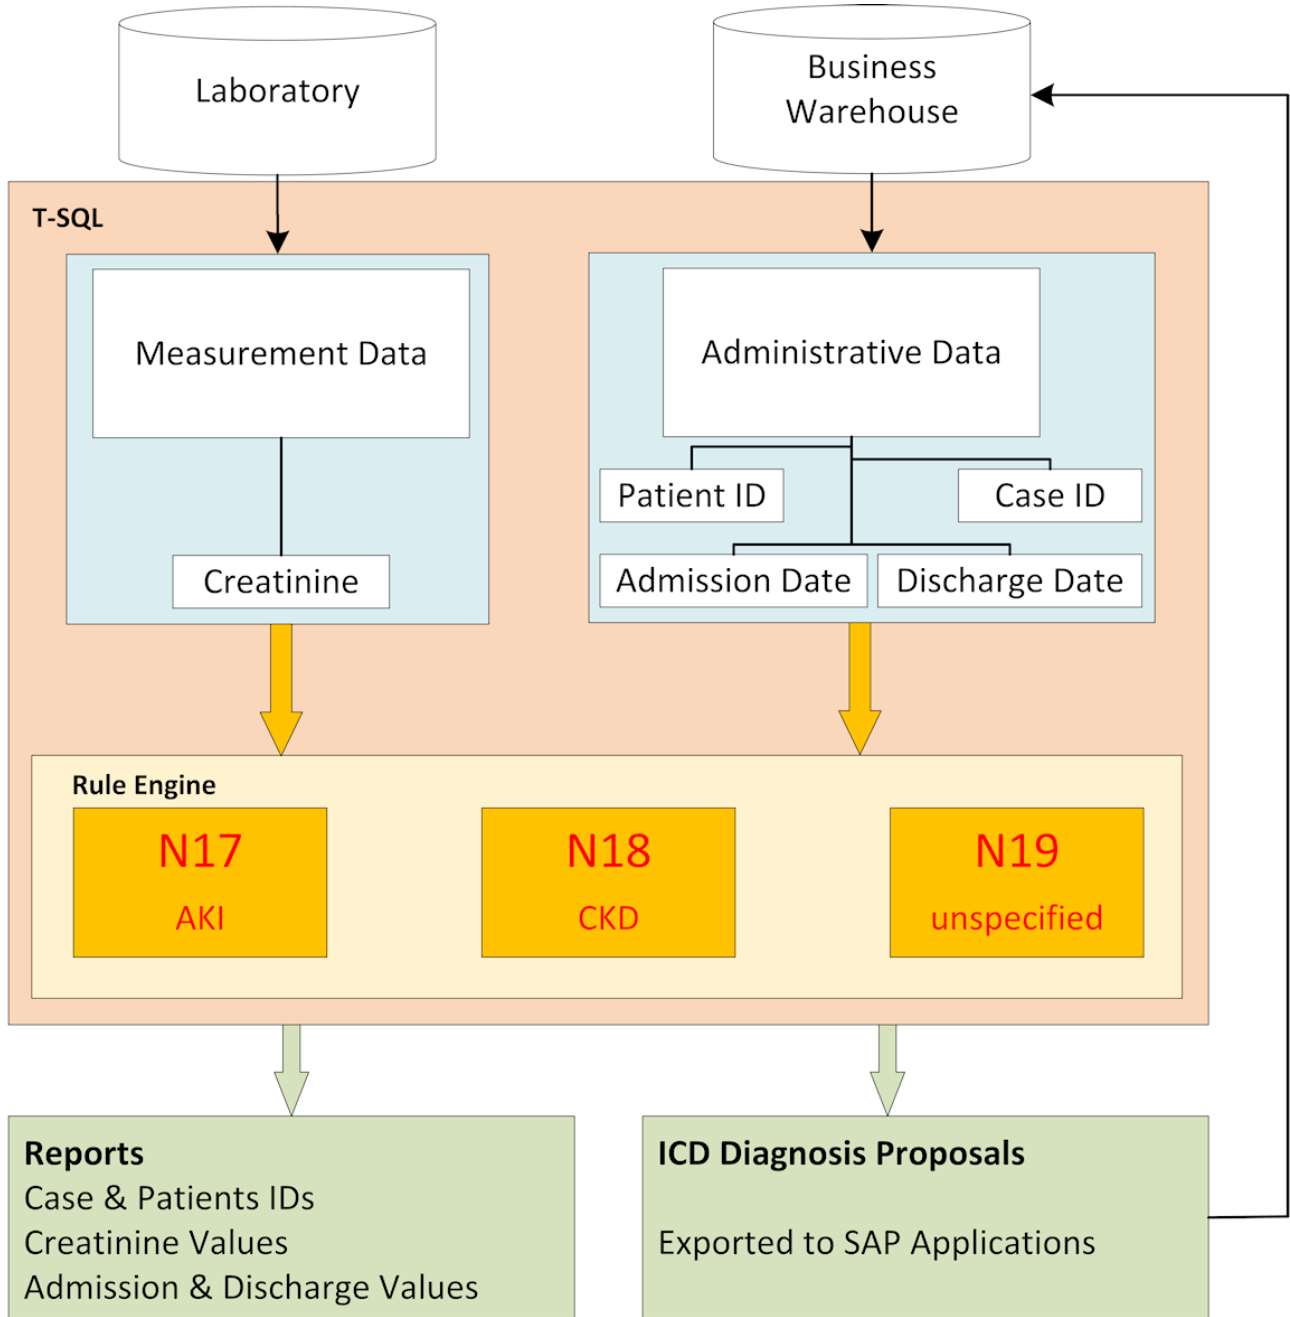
Laboratory

Business Warehouse

T-SQL

Measurement Data

Creatinine

Administrative Data

Patient ID

Case ID

Admission Date

Discharge Date

Rule Engine

N17
AKI

N18
CKD

N19
unspecified

Reports
Case & Patients IDs
Creatinine Values
Admission & Discharge Values

ICD Diagnosis Proposals

Exported to SAP Applications